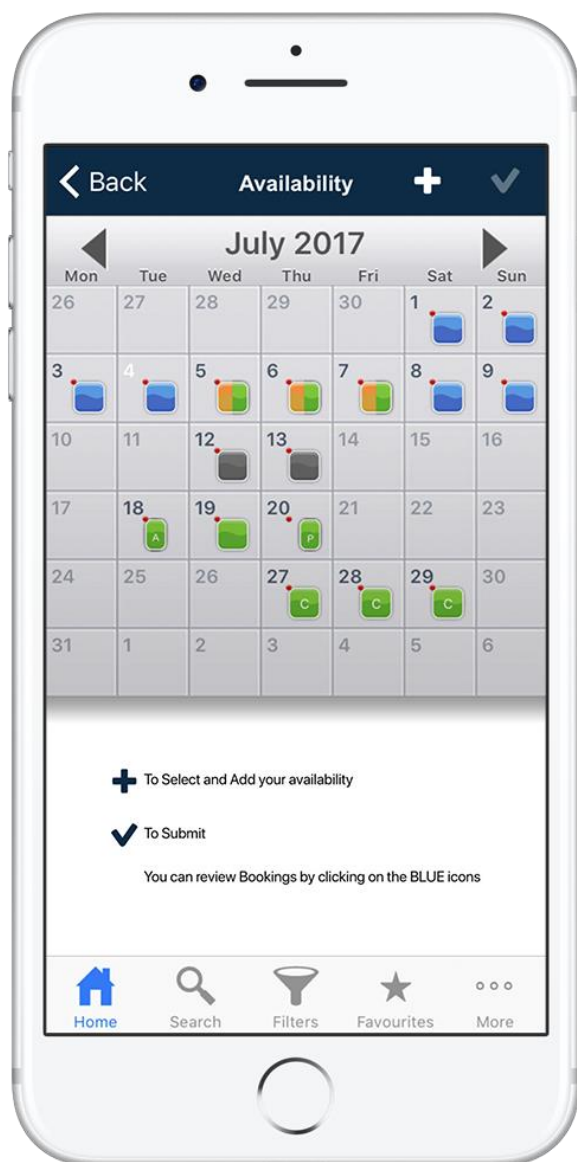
Back Availability

July 2017

| Mon | Tue | Wed | Thu | Fri | Sat | Sun |
|---|---|---|---|---|---|---|
| 26 | 27 | 28 | 29 | 30 | 1 | 2 |
| 3 | 4 | 5 | 6 | 7 | 8 | 9 |
| 10 | 11 | 12 | 13 | 14 | 15 | 16 |
| 17 | 18 A | 19 | 20 P | 21 | 22 | 23 |
| 24 | 25 | 26 | 27 C | 28 C | 29 C | 30 |
| 31 | 1 | 2 | 3 | 4 | 5 | 6 |

To Select and Add your availability

To Submit

You can review Bookings by clicking on the BLUE icons

Home Search Filters Favourites More